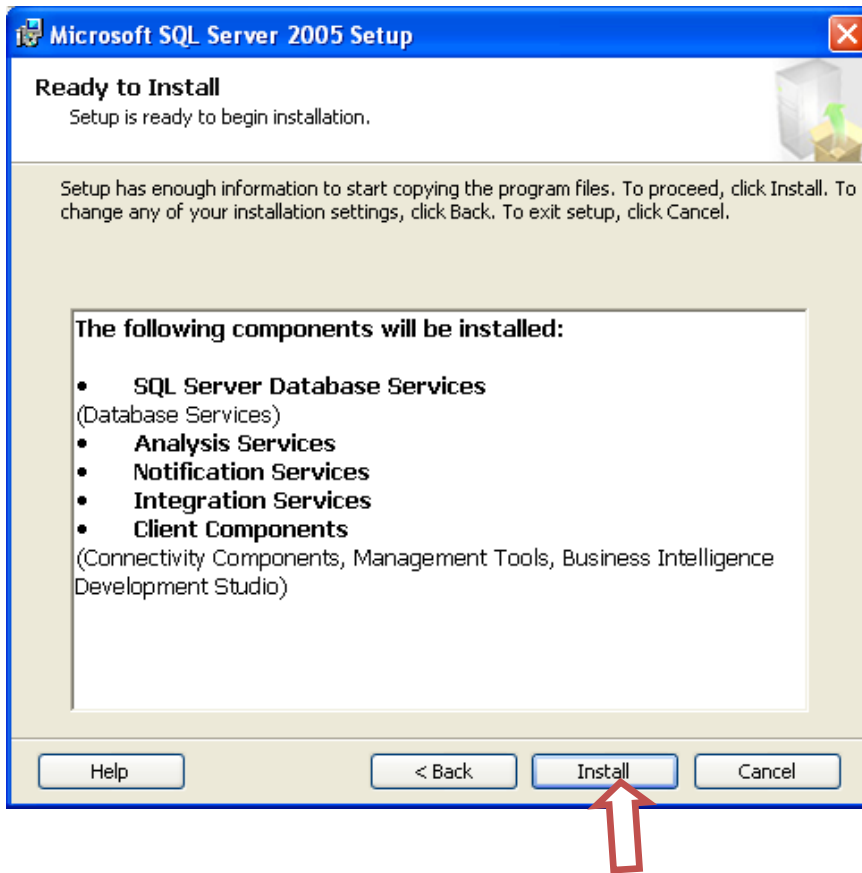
Microsoft SQL Server 2005 Setup

Ready to Install
Setup is ready to begin installation.

Setup has enough information to start copying the program files. To proceed, click Install. To change any of your installation settings, click Back. To exit setup, click Cancel.

The following components will be installed:

• SQL Server Database Services
(Database Services)
• Analysis Services
• Notification Services
• Integration Services
• Client Components
(Connectivity Components, Management Tools, Business Intelligence Development Studio)

Help
< Back
Install
Cancel